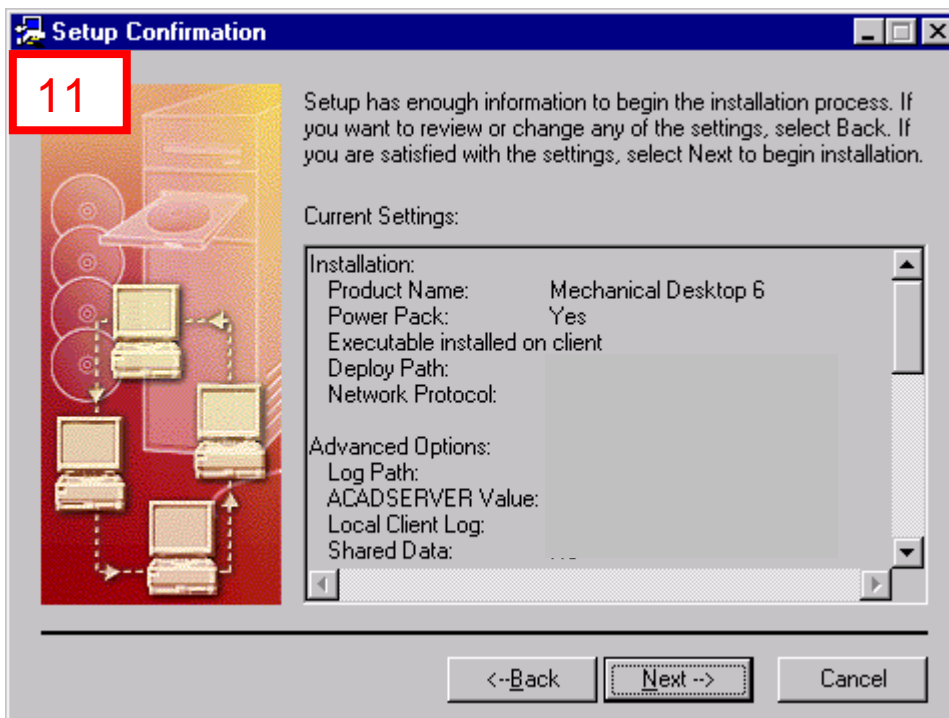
Setup Confirmation

11

Setup has enough information to begin the installation process. If you want to review or change any of the settings, select Back. If you are satisfied with the settings, select Next to begin installation.

Current Settings:

Installation:
Product Name: Mechanical Desktop 6
Power Pack: Yes
Executable installed on client
Deploy Path:
Network Protocol:

Advanced Options:
Log Path:
ACADSERVER Value:
Local Client Log:
Shared Data:

<--Back
Next -->
Cancel